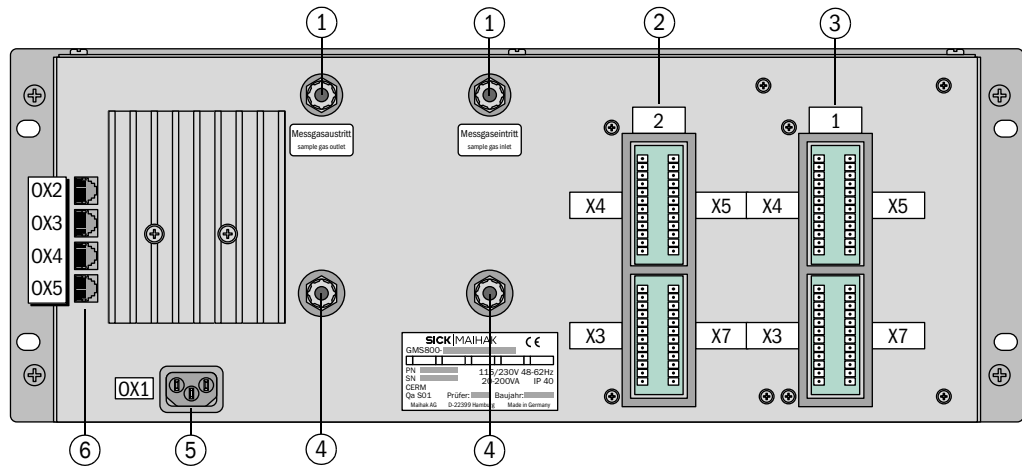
1
1
2
3
Messgasaustritt
sample gas outlet
Messgaseintritt
sample gas inlet
2
1
X4
X5
X4
X5
0X2
0X3
0X4
0X5
X3
X7
X3
X7
SICK | MAIHAK CE
GMS800-
PN
SN
115/230V 48-62Hz
20-200VA IP 40
CERM
Qa S01 Prüfer: Baujahr:
Maihak AG D-22399 Hamburg Made in Germany
0X1
6
5
4
4